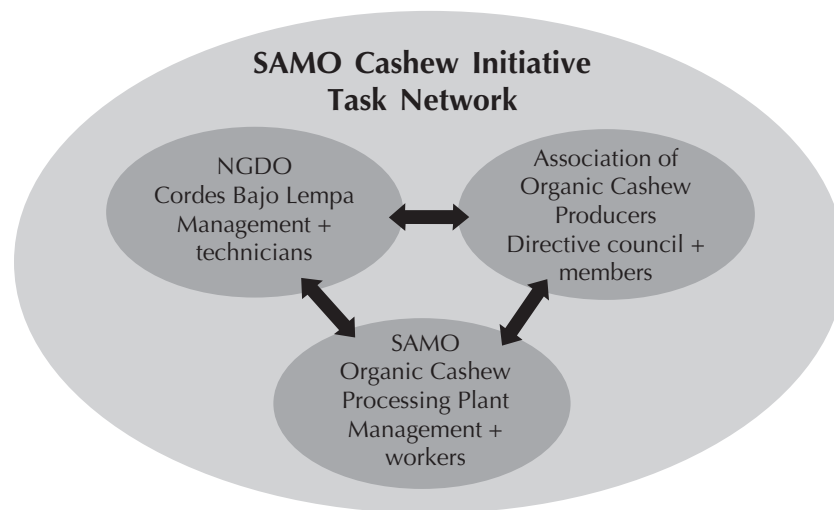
SAMO Cashew Initiative Task Network

NGDO
Cordes Bajo Lempa
Management +
technicians

Association of
Organic Cashew
Producers
Directive council +
members

SAMO
Organic Cashew
Processing Plant
Management +
workers